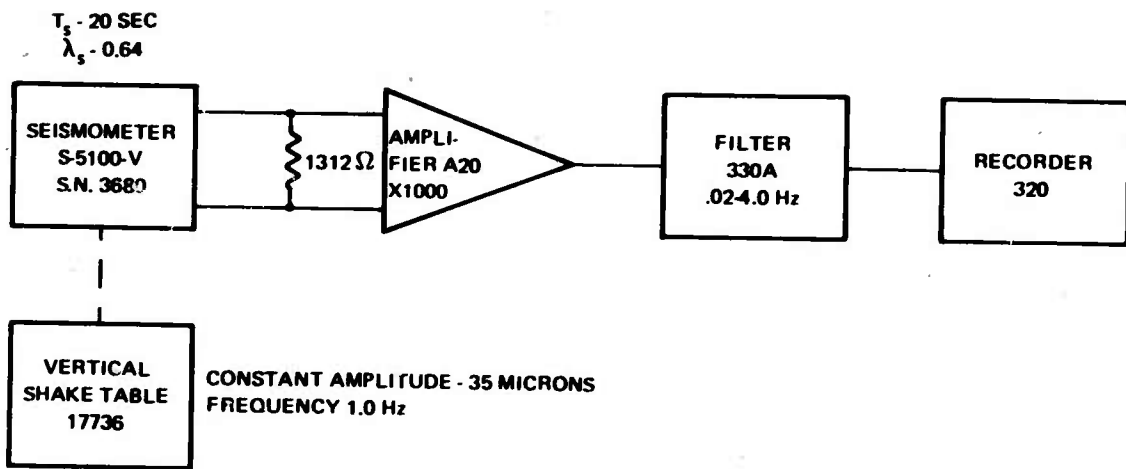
$T_s$ - 20 SEC
$\lambda_s$ - 0.64

SEISMOMETER
S-5100-V
S.N. 3680

$1312\,\Omega$

AMPLIFIER A20
X1000

FILTER
330A
.02-4.0 Hz

RECORDER
320

VERTICAL
SHAKE TABLE
17736

CONSTANT AMPLITUDE - 35 MICRONS
FREQUENCY 1.0 Hz